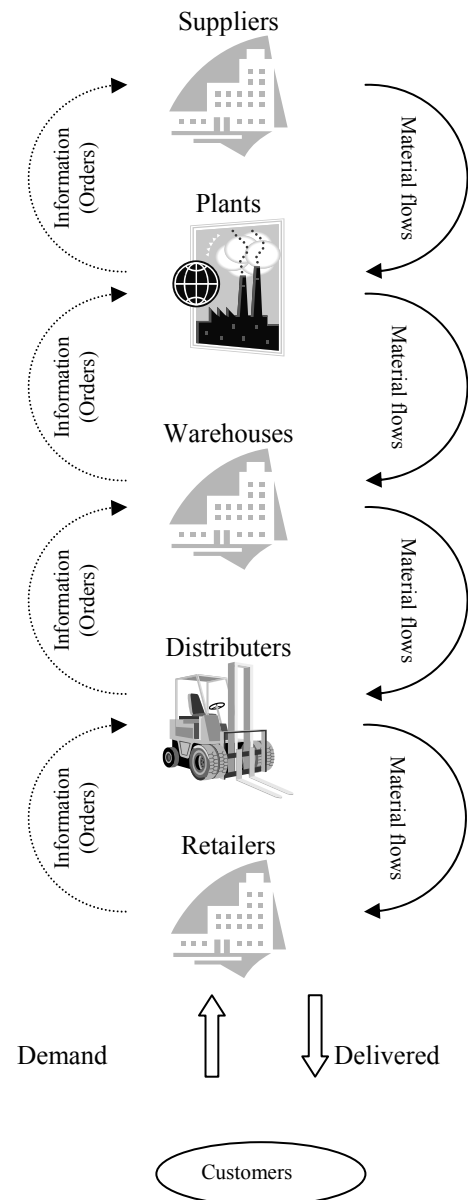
Suppliers

Information (Orders)

Material flows

Plants

Information (Orders)

Material flows

Warehouses

Information (Orders)

Material flows

Distributers

Information (Orders)

Material flows

Retailers

Demand

Delivered

Customers